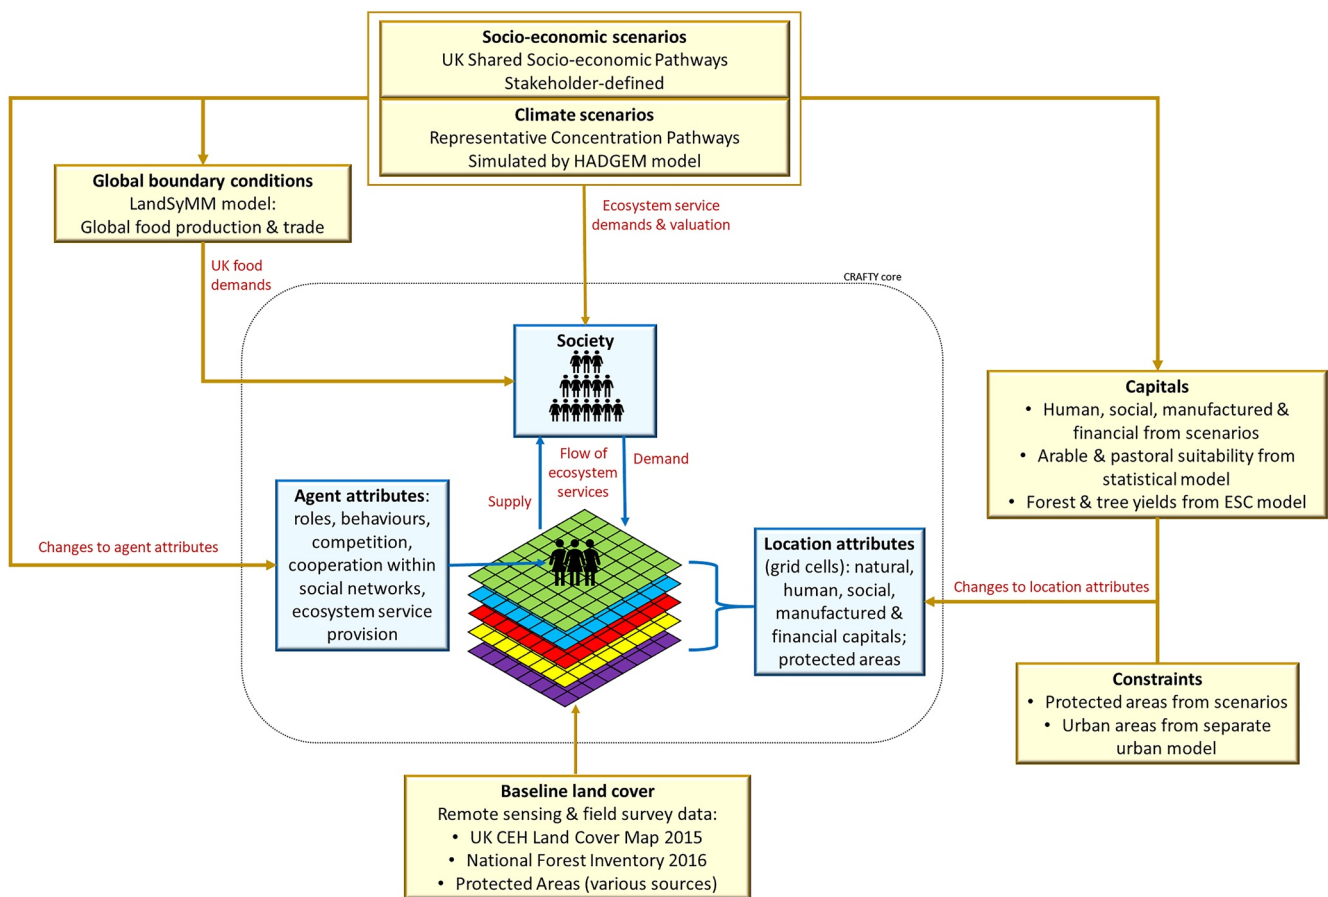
**Socio-economic scenarios**
UK Shared Socio-economic Pathways
Stakeholder-defined

**Climate scenarios**
Representative Concentration Pathways
Simulated by HADGEM model

**Global boundary conditions**
LandSyMM model:
Global food production & trade

Ecosystem service demands & valuation

UK food demands

CRAFTY core

**Society**

Flow of ecosystem services

Demand

Supply

**Capitals**
• Human, social, manufactured & financial from scenarios
• Arable & pastoral suitability from statistical model
• Forest & tree yields from ESC model

**Agent attributes**: roles, behaviours, competition, cooperation within social networks, ecosystem service provision

Changes to agent attributes

**Location attributes** (grid cells): natural, human, social, manufactured & financial capitals; protected areas

Changes to location attributes

**Constraints**
• Protected areas from scenarios
• Urban areas from separate urban model

**Baseline land cover**
Remote sensing & field survey data:
• UK CEH Land Cover Map 2015
• National Forest Inventory 2016
• Protected Areas (various sources)